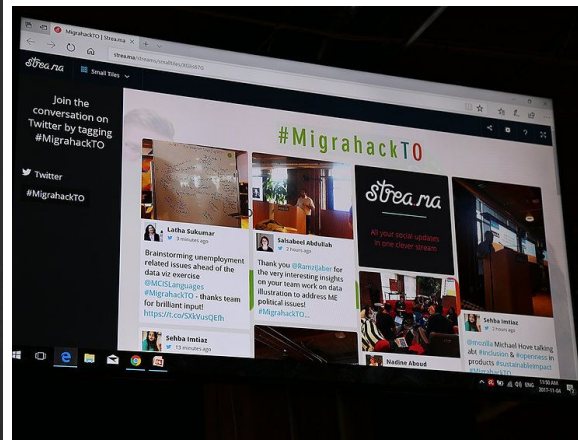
MigrahackTO | Strea.ma

strea.ma/streams/smalltiles/MGlmkTO

strea.ma

Small Tiles

Join the conversation on Twitter by tagging #MigrahackTO

Twitter

#MigrahackTO

#MigrahackTO

Latha Sukumar
3 hours ago

Brainstorming unemployment related issues ahead of the data viz exercise @MCISLanguages #MigrahackTO - thanks team for brilliant input! https://t.co/SXkVusQEfh

Salsabeel Abdullah
2 hours ago

Thank you @Ramzjaber for the very interesting insights on your team work on data illustration to address ME political issues! #MigrahackTO...

strea.ma

All your social updates in one clever stream

Sehba Imtiaz
2 hours ago

@mozilla Michael Hove talking abt #inclusion & #openness in products #sustainableimpact #MigrahackTO

Sehba Imtiaz
13 minutes ago

Nadine Aboud

11:50 AM
2017-11-04
ENG